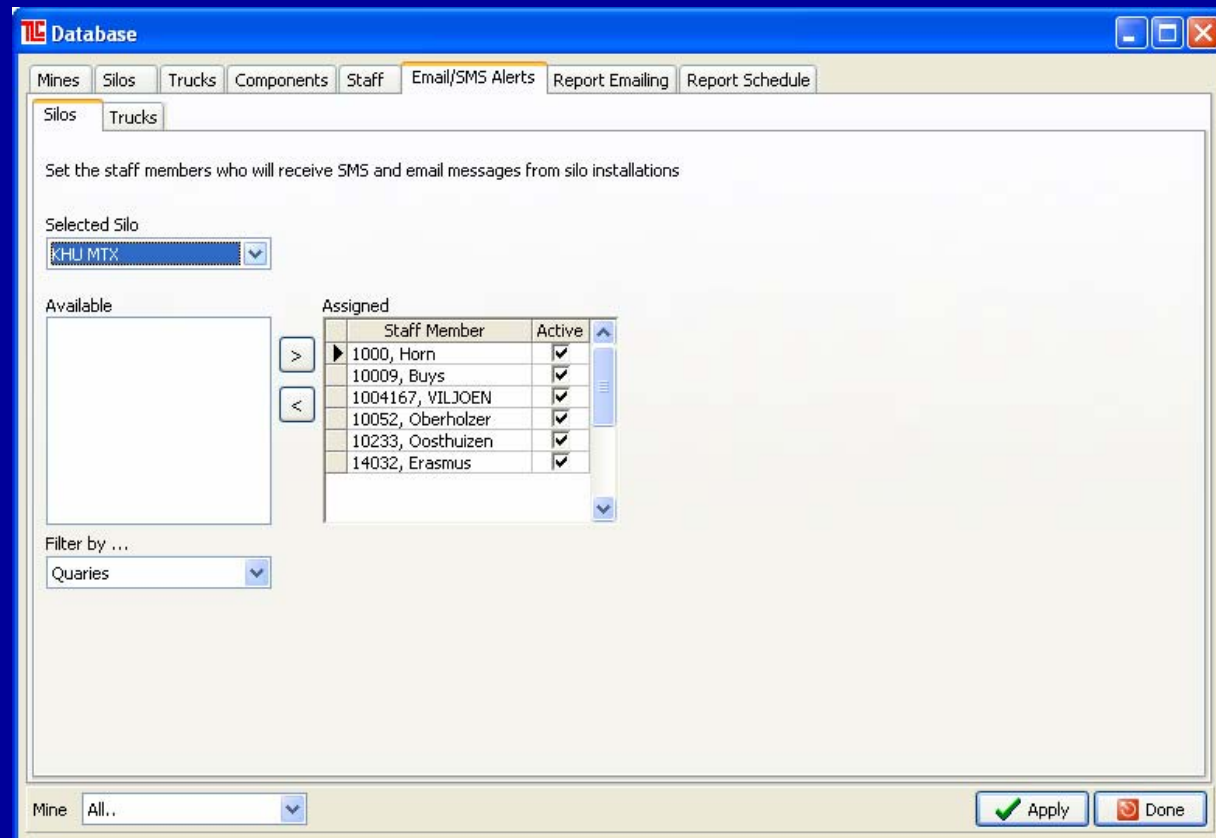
Database

Mines | Silos | Trucks | Components | Staff | Email/SMS Alerts | Report Emailing | Report Schedule

Silos | Trucks

Set the staff members who will receive SMS and email messages from silo installations

Selected Silo
KHU MTX

Available

>
<

Assigned

| Staff Member | Active |
|---|---|
| 1000, Horn | ☑ |
| 10009, Buys | ☑ |
| 1004167, VILJOEN | ☑ |
| 10052, Oberholzer | ☑ |
| 10233, Oosthuizen | ☑ |
| 14032, Erasmus | ☑ |

Filter by ...
Quaries

Mine All..

Apply
Done